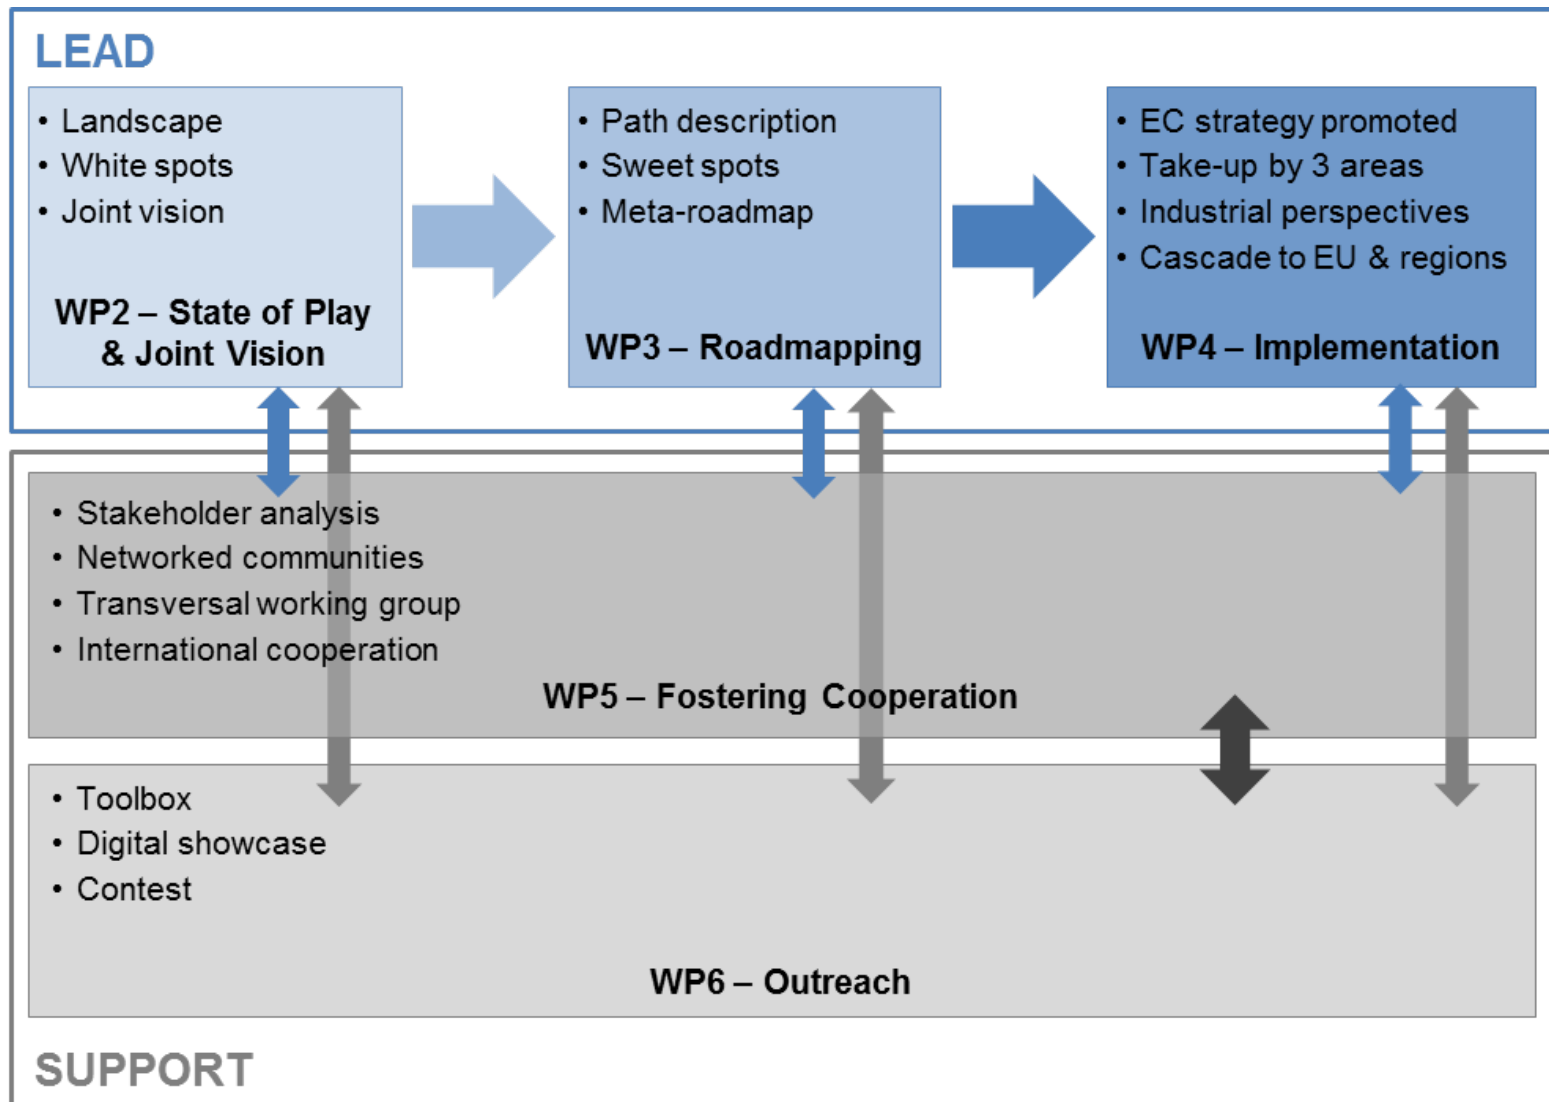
LEAD

• Landscape
• White spots
• Joint vision

WP2 – State of Play & Joint Vision

• Path description
• Sweet spots
• Meta-roadmap

WP3 – Roadmapping

• EC strategy promoted
• Take-up by 3 areas
• Industrial perspectives
• Cascade to EU & regions

WP4 – Implementation

• Stakeholder analysis
• Networked communities
• Transversal working group
• International cooperation

WP5 – Fostering Cooperation

• Toolbox
• Digital showcase
• Contest

WP6 – Outreach

SUPPORT